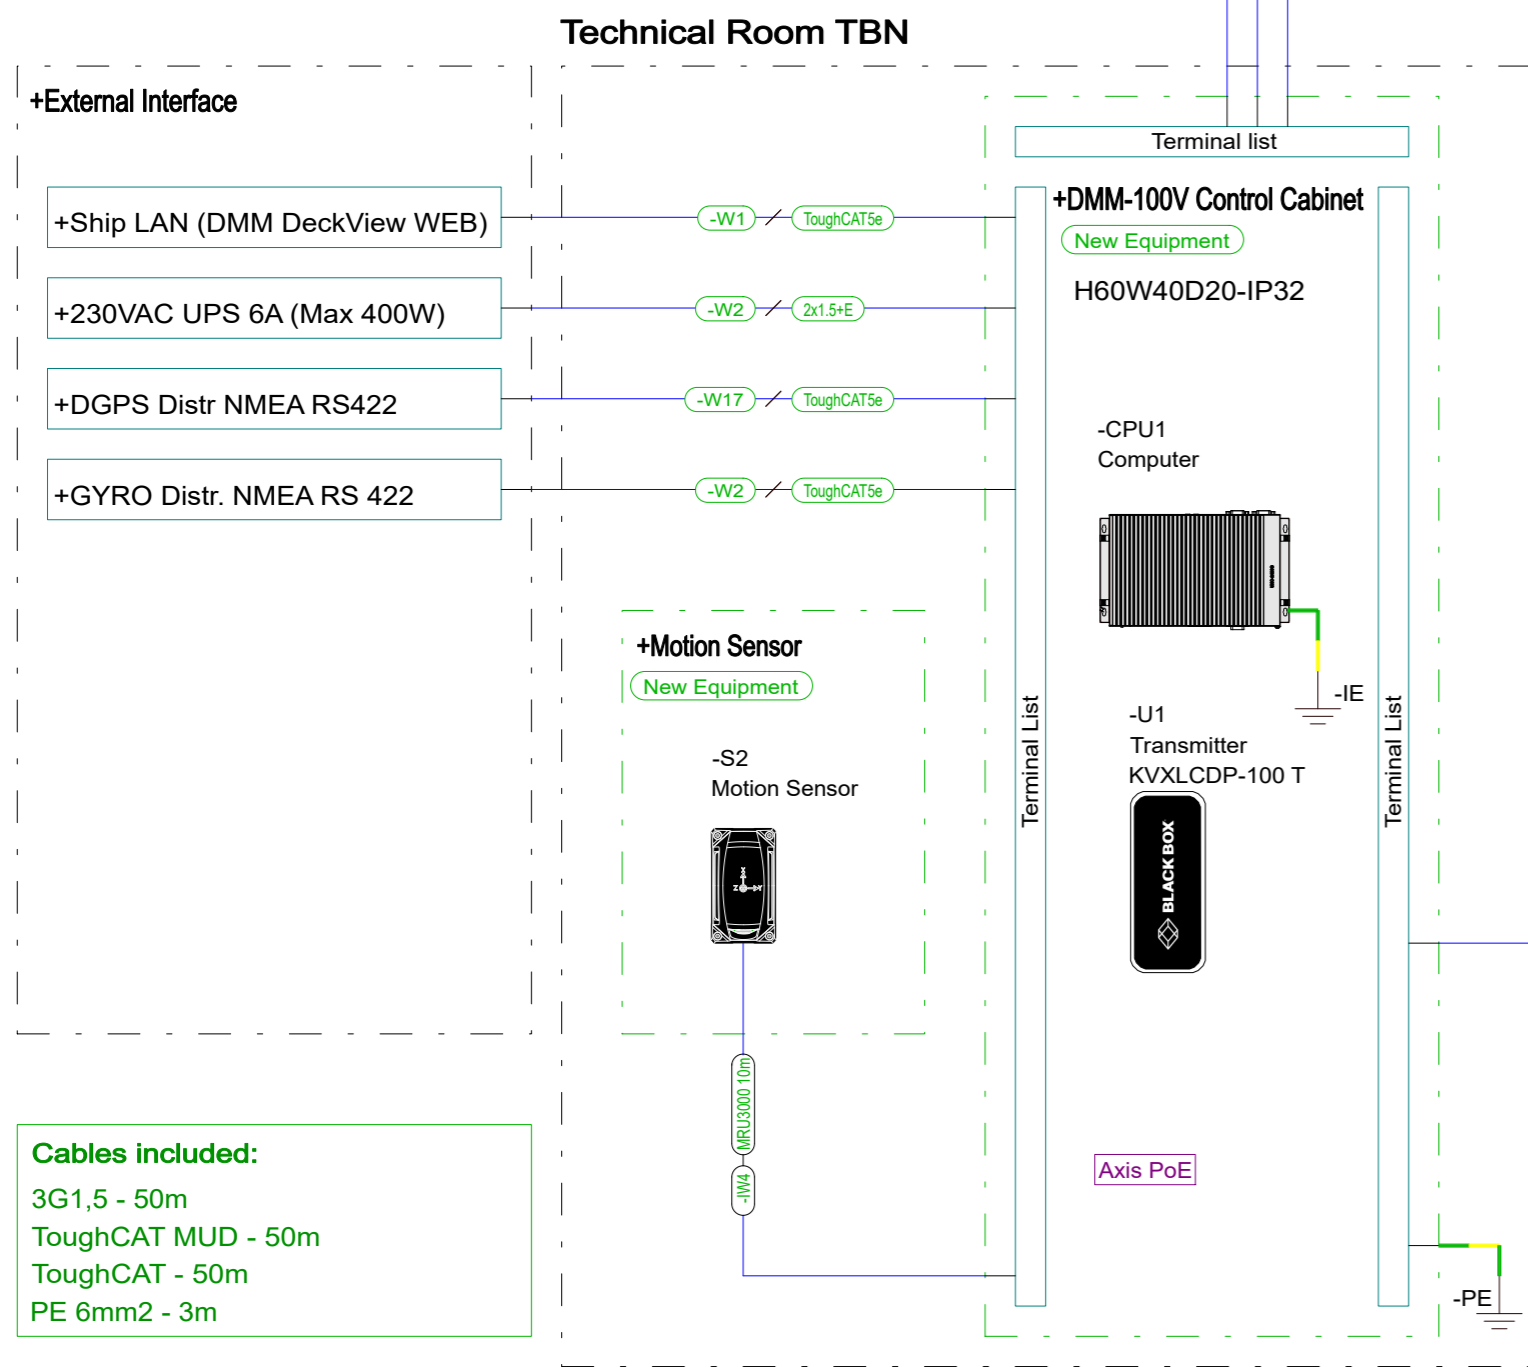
Technical Room TBN

+External Interface

+Ship LAN (DMM DeckView WEB)

+230VAC UPS 6A (Max 400W)

+DGPS Distr NMEA RS422

+GYRO Distr. NMEA RS 422

-W1 ToughCAT5e

-W2 2x1.5+E

-W17 ToughCAT5e

-W2 ToughCAT5e

Terminal list

+DMM-100V Control Cabinet

New Equipment

H60W40D20-IP32

-CPU1
Computer

-IE

-U1
Transmitter
KVXLCDP-100 T

BLACK BOX

Terminal List

Terminal List

+Motion Sensor

New Equipment

-S2
Motion Sensor

MRU3000 10m

-IW4

Axis PoE

-PE

Cables included:

3G1,5 - 50m

ToughCAT MUD - 50m

ToughCAT - 50m

PE 6mm2 - 3m